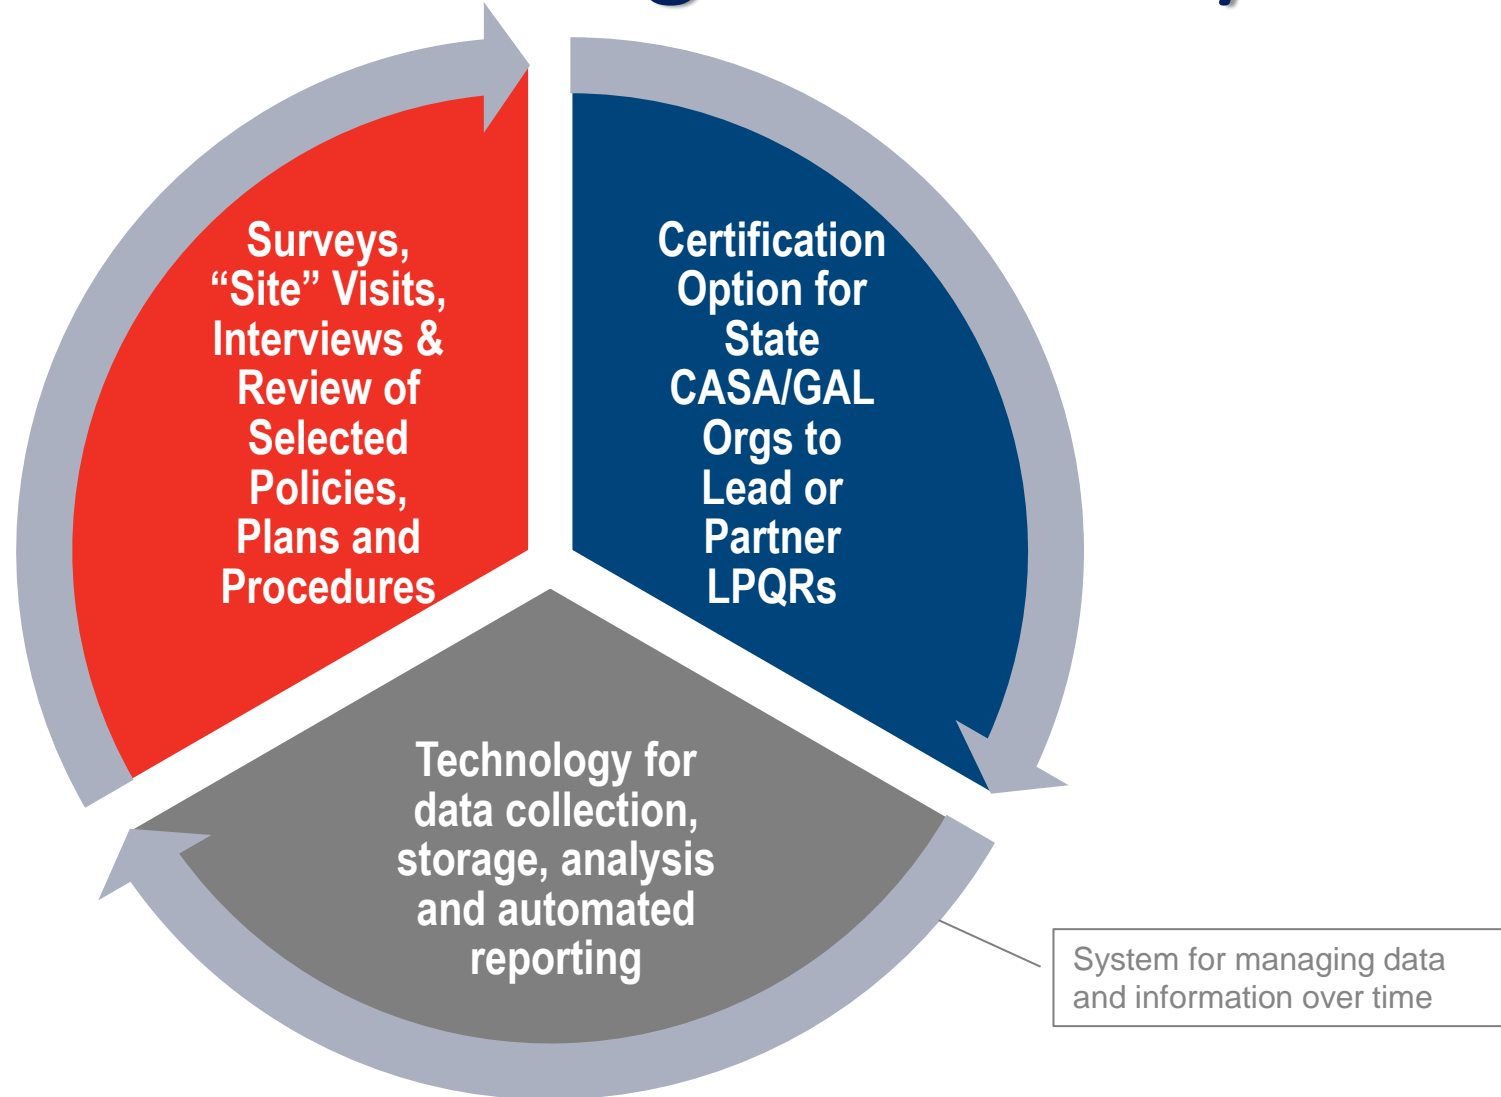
Surveys, "Site" Visits, Interviews & Review of Selected Policies, Plans and Procedures

Certification Option for State CASA/GAL Orgs to Lead or Partner LPQRs

Technology for data collection, storage, analysis and automated reporting

System for managing data and information over time